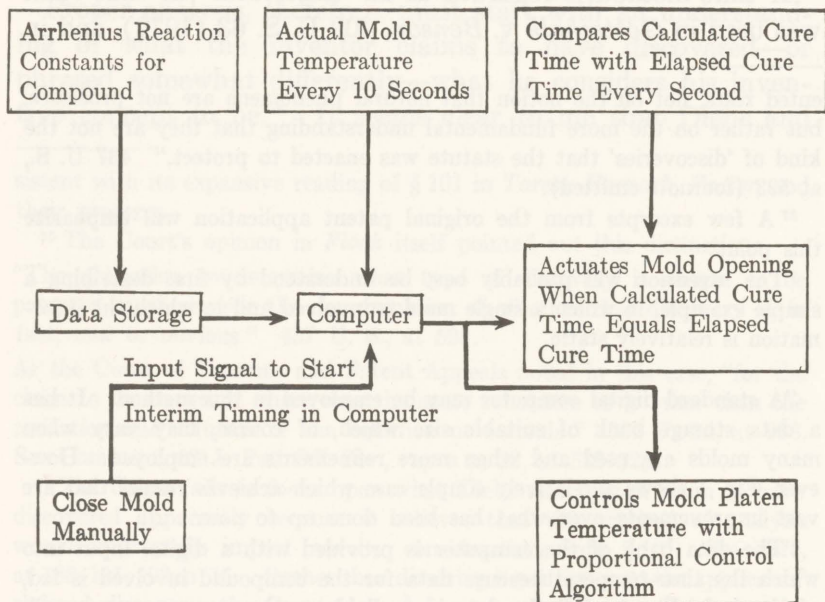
Arrhenius Reaction Constants for Compound

Actual Mold Temperature Every 10 Seconds

Compares Calculated Cure Time with Elapsed Cure Time Every Second

Data Storage

Computer

Actuates Mold Opening When Calculated Cure Time Equals Elapsed Cure Time

Input Signal to Start Interim Timing in Computer

Close Mold Manually

Controls Mold Platen Temperature with Proportional Control Algorithm